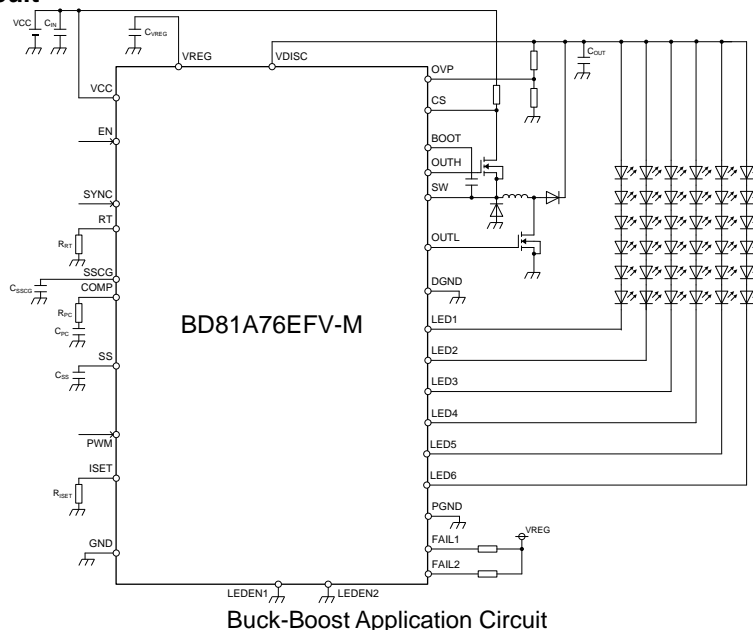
uit

VCC $C_{IN}$ $C_{VREG}$ VREG VDISC OVP CS BOOT OUTH SW OUTL DGND LED1 LED2 LED3 LED4 LED5 LED6 PGND FAIL1 FAIL2 VREG $C_{OUT}$

VCC EN SYNC RT $R_{RT}$ SSCG $C_{SSCG}$ COMP $R_{PC}$ $C_{PC}$ SS $C_{SS}$ PWM ISET $R_{ISET}$ GND

BD81A76EFV-M

LEDEN1 LEDEN2

Buck-Boost Application Circuit